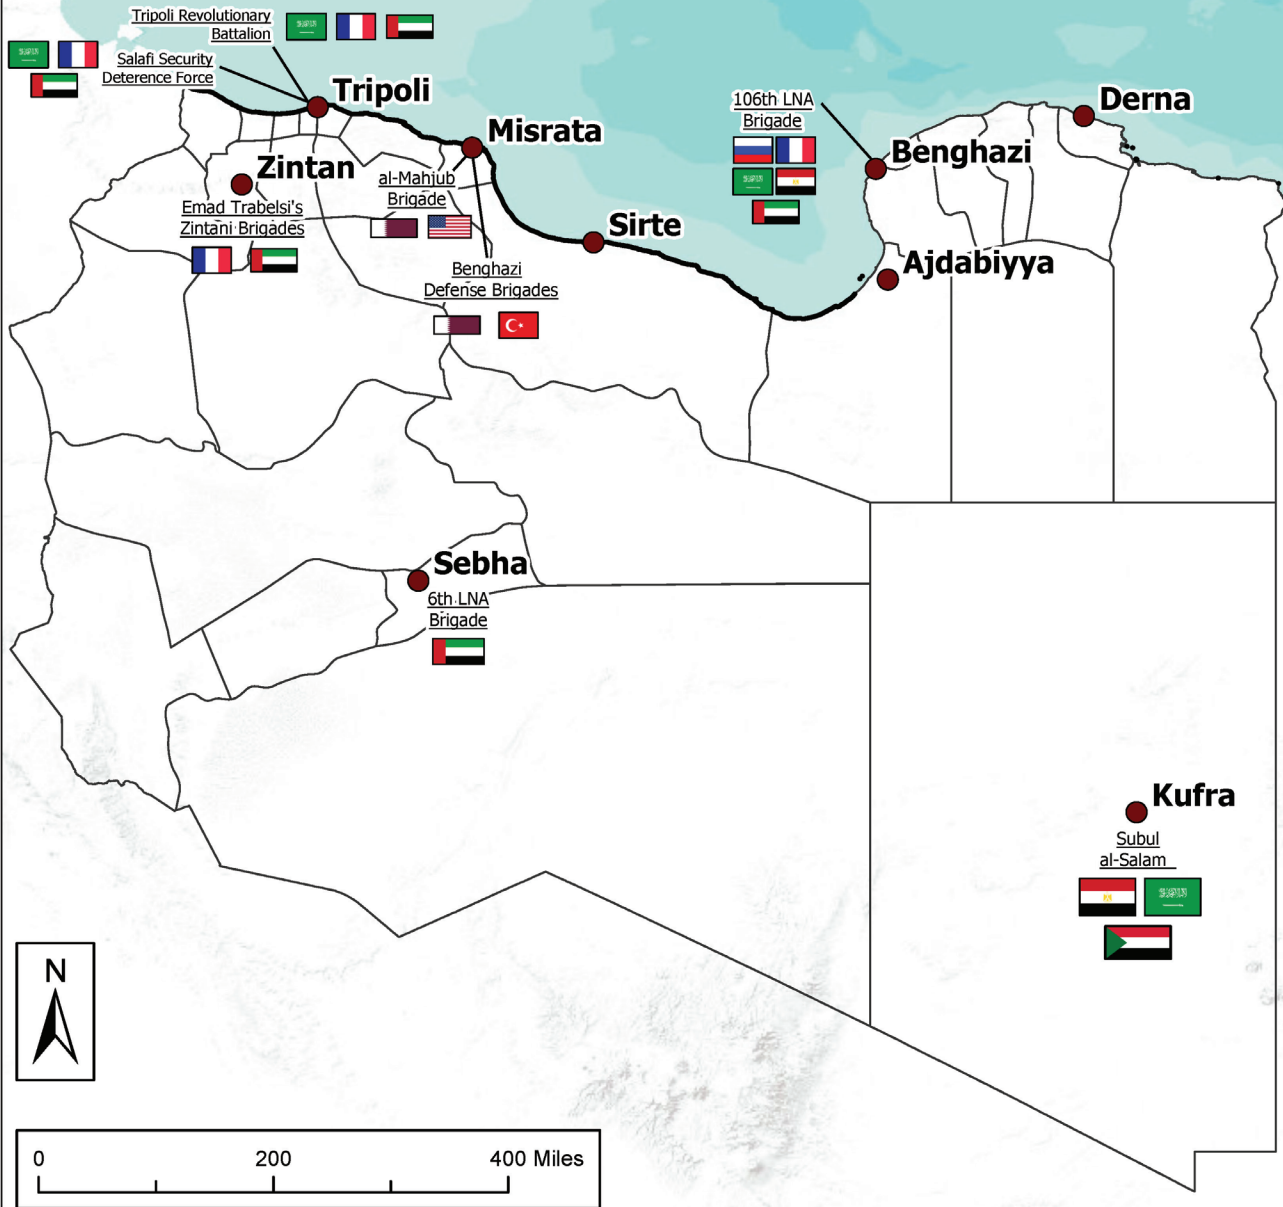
Tripoli Revolutionary Battalion

Salafi Security Deterence Force

Tripoli

Misrata

Zintan

al-Mahjub Brigade

Emad Trabelsi's Zintani Brigades

Sirte

Benghazi Defense Brigades

106th LNA Brigade

Derna

Benghazi

Ajdabiyya

Sebha

6th LNA Brigade

Kufra

Subul al-Salam

N

0

200

400 Miles